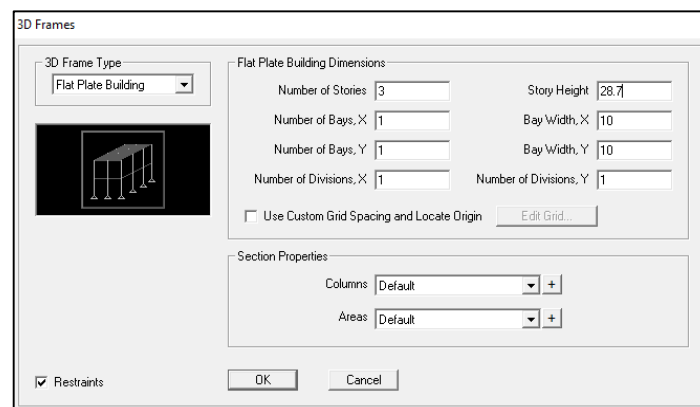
3D Frames

3D Frame Type
Flat Plate Building

Flat Plate Building Dimensions

Number of Stories 3
Story Height 28.7
Number of Bays, X 1
Bay Width, X 10
Number of Bays, Y 1
Bay Width, Y 10
Number of Divisions, X 1
Number of Divisions, Y 1

Use Custom Grid Spacing and Locate Origin
Edit Grid...

Section Properties
Columns Default +
Areas Default +

Restraints

OK
Cancel